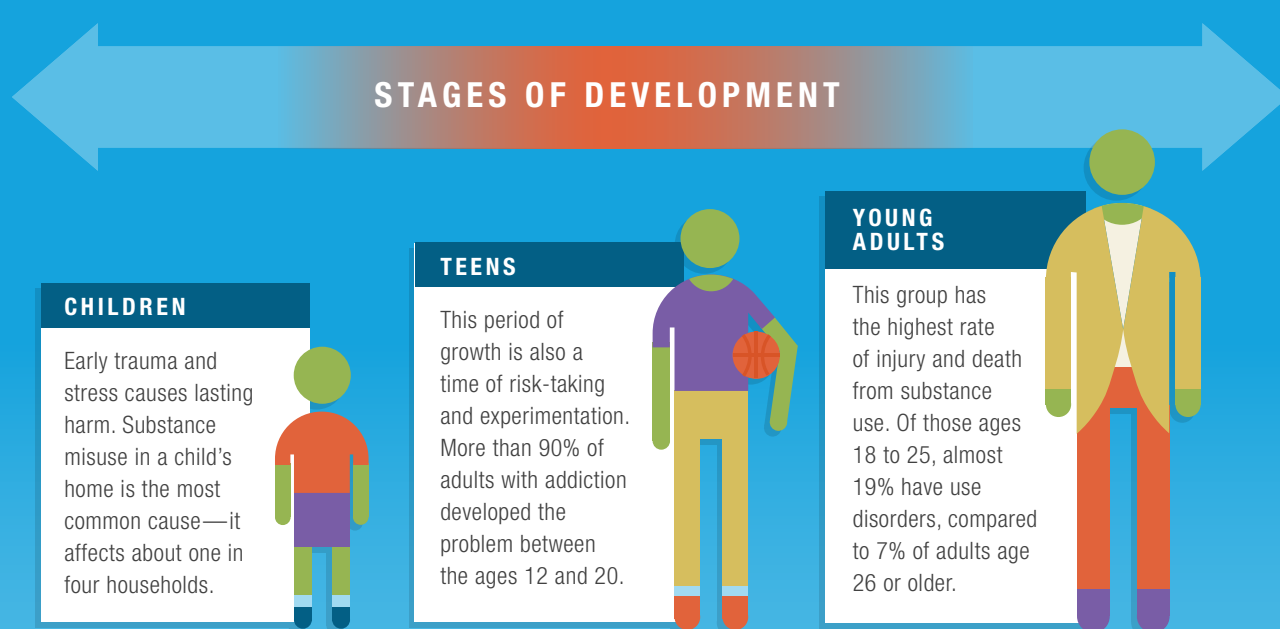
STAGES OF DEVELOPMENT

CHILDREN

Early trauma and stress causes lasting harm. Substance misuse in a child's home is the most common cause—it affects about one in four households.

TEENS

This period of growth is also a time of risk-taking and experimentation. More than 90% of adults with addiction developed the problem between the ages 12 and 20.

YOUNG ADULTS

This group has the highest rate of injury and death from substance use. Of those ages 18 to 25, almost 19% have use disorders, compared to 7% of adults age 26 or older.